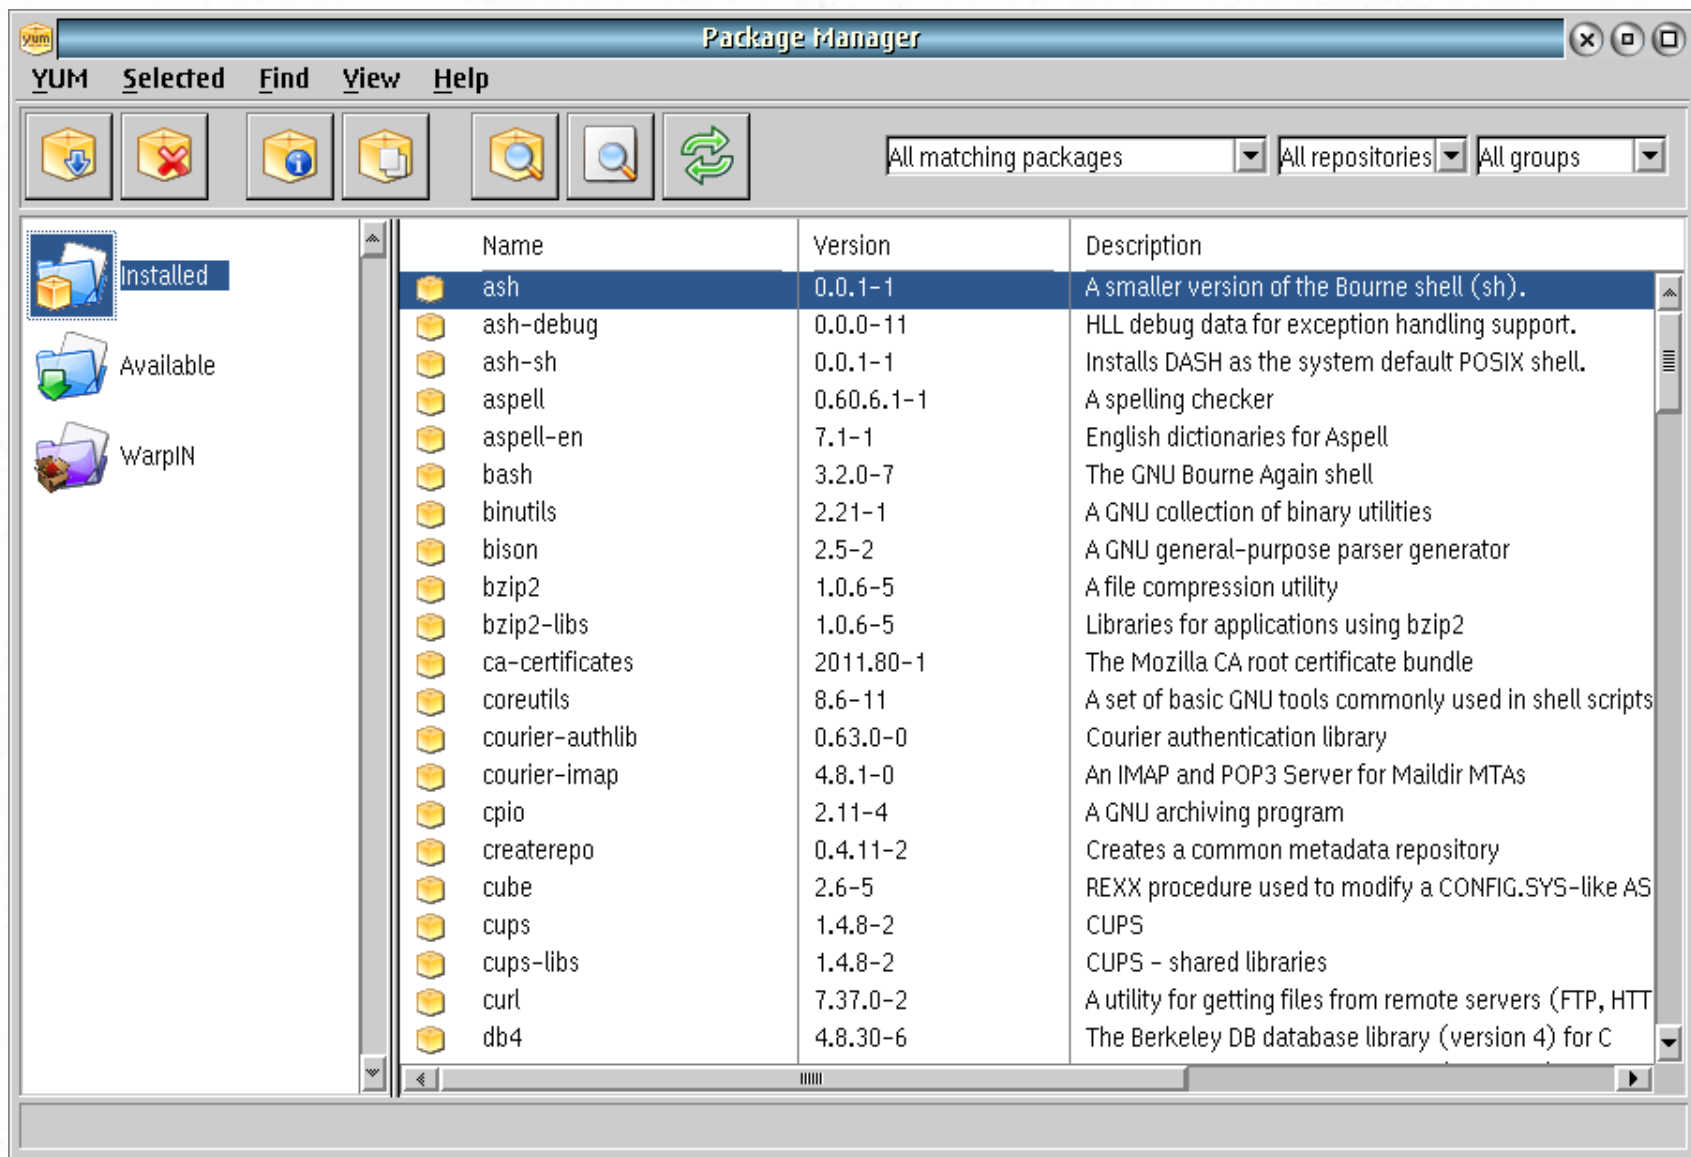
yum

Package Manager

YUM Selected Find View Help

All matching packages | All repositories | All groups

Installed

Available

WarpIN

| Name | Version | Description |
|---|---|---|
| ash | 0.0.1-1 | A smaller version of the Bourne shell (sh). |
| ash-debug | 0.0.0-11 | HLL debug data for exception handling support. |
| ash-sh | 0.0.1-1 | Installs DASH as the system default POSIX shell. |
| aspell | 0.60.6.1-1 | A spelling checker |
| aspell-en | 7.1-1 | English dictionaries for Aspell |
| bash | 3.2.0-7 | The GNU Bourne Again shell |
| binutils | 2.21-1 | A GNU collection of binary utilities |
| bison | 2.5-2 | A GNU general-purpose parser generator |
| bzip2 | 1.0.6-5 | A file compression utility |
| bzip2-libs | 1.0.6-5 | Libraries for applications using bzip2 |
| ca-certificates | 2011.80-1 | The Mozilla CA root certificate bundle |
| coreutils | 8.6-11 | A set of basic GNU tools commonly used in shell scripts |
| courier-authlib | 0.63.0-0 | Courier authentication library |
| courier-imap | 4.8.1-0 | An IMAP and POP3 Server for Maildir MTAs |
| cpio | 2.11-4 | A GNU archiving program |
| createrepo | 0.4.11-2 | Creates a common metadata repository |
| cube | 2.6-5 | REXX procedure used to modify a CONFIG.SYS-like AS |
| cups | 1.4.8-2 | CUPS |
| cups-libs | 1.4.8-2 | CUPS - shared libraries |
| curl | 7.37.0-2 | A utility for getting files from remote servers (FTP, HTT |
| db4 | 4.8.30-6 | The Berkeley DB database library (version 4) for C |